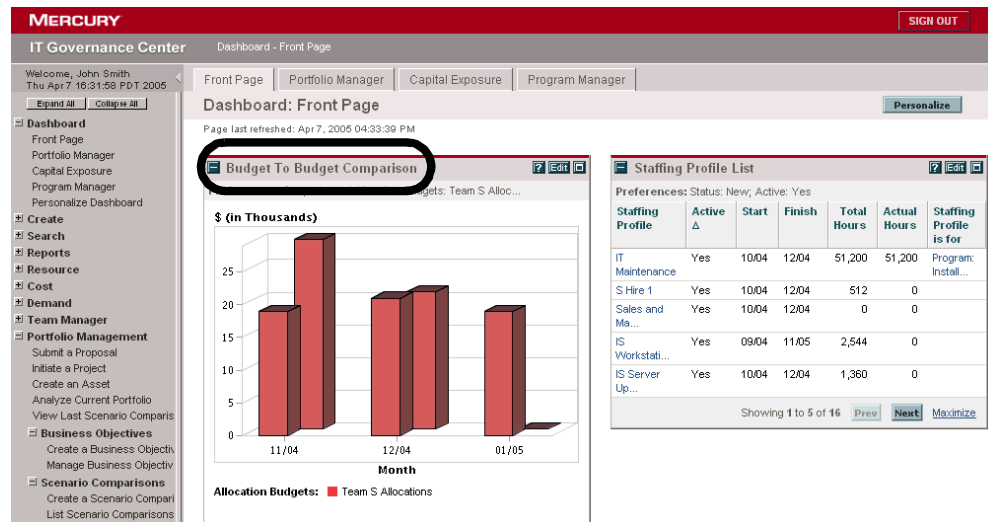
MERCURY

SIGN OUT

IT Governance Center

Dashboard - Front Page

Welcome, John Smith
Thu Apr 7 16:31:58 PDT 2005

Expand All | Collapse All

Dashboard
Front Page
Portfolio Manager
Capital Exposure
Program Manager
Personalize Dashboard
Create
Search
Reports
Resource
Cost
Demand
Team Manager
Portfolio Management
Submit a Proposal
Initiate a Project
Create an Asset
Analyze Current Portfolio
View Last Scenario Comparis
Business Objectives
Create a Business Objectiv
Manage Business Objectiv
Scenario Comparisons
Create a Scenario Compari
List Scenario Comparisons

Front Page | Portfolio Manager | Capital Exposure | Program Manager

Dashboard: Front Page

Personalize

Page last refreshed: Apr 7, 2005 04:33:39 PM

Budget To Budget Comparison

? Edit

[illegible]gets: Team S Alloc...

$ (in Thousands)

25
20
15
10
5
0

11/04
12/04
01/05

Month

Allocation Budgets: Team S Allocations

Staffing Profile List

? Edit

Preferences: Status: New; Active: Yes

| Staffing Profile | Active Δ | Start | Finish | Total Hours | Actual Hours | Staffing Profile is for |
|---|---|---|---|---|---|---|
| IT Maintenance | Yes | 10/04 | 12/04 | 51,200 | 51,200 | Program: Install... |
| S Hire 1 | Yes | 10/04 | 12/04 | 512 | 0 | |
| Sales and Ma... | Yes | 10/04 | 12/04 | 0 | 0 | |
| IS Workstati... | Yes | 09/04 | 11/05 | 2,544 | 0 | |
| IS Server Up... | Yes | 10/04 | 12/04 | 1,360 | 0 | |

Showing 1 to 5 of 16 Prev Next Maximize